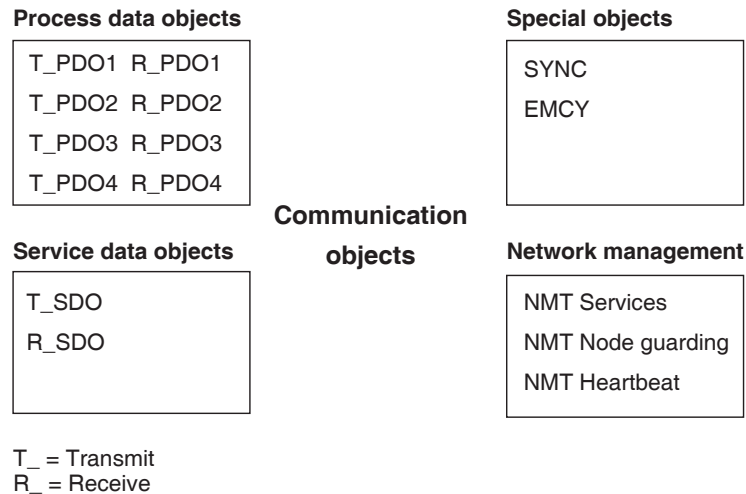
Process data objects

T_PDO1 R_PDO1
T_PDO2 R_PDO2
T_PDO3 R_PDO3
T_PDO4 R_PDO4

Special objects

SYNC
EMCY

Communication objects

Service data objects

T_SDO
R_SDO

Network management

NMT Services
NMT Node guarding
NMT Heartbeat

T_ = Transmit
R_ = Receive